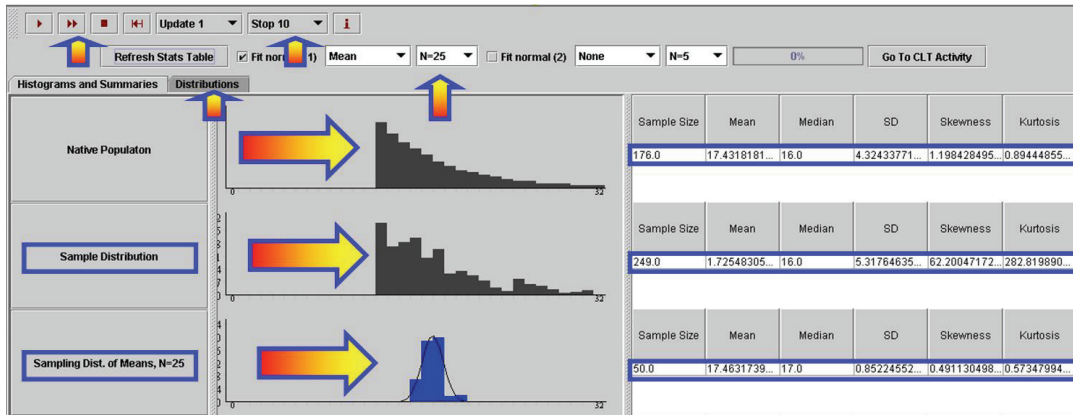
Update 1 Stop 10 i

Refresh Stats Table Fit norm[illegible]1) Mean N=25 Fit normal (2) None N=5 0% Go To CLT Activity

Histograms and Summaries Distributions

Native Populaton

0 32

| Sample Size | Mean | Median | SD | Skewness | Kurtosis |
|---|---|---|---|---|---|
| 176.0 | 17.4318181... | 16.0 | 4.32433771... | 1.198428495... | 0.89444855... |

Sample Distribution

0 32

| Sample Size | Mean | Median | SD | Skewness | Kurtosis |
|---|---|---|---|---|---|
| 249.0 | 1.72548305... | 16.0 | 5.31764635... | 62.20047172... | 282.819890... |

Sampling Dist. of Means, N=25

0 32

| Sample Size | Mean | Median | SD | Skewness | Kurtosis |
|---|---|---|---|---|---|
| 50.0 | 17.4631739... | 17.0 | 0.85224552... | 0.491130498... | 0.57347994... |